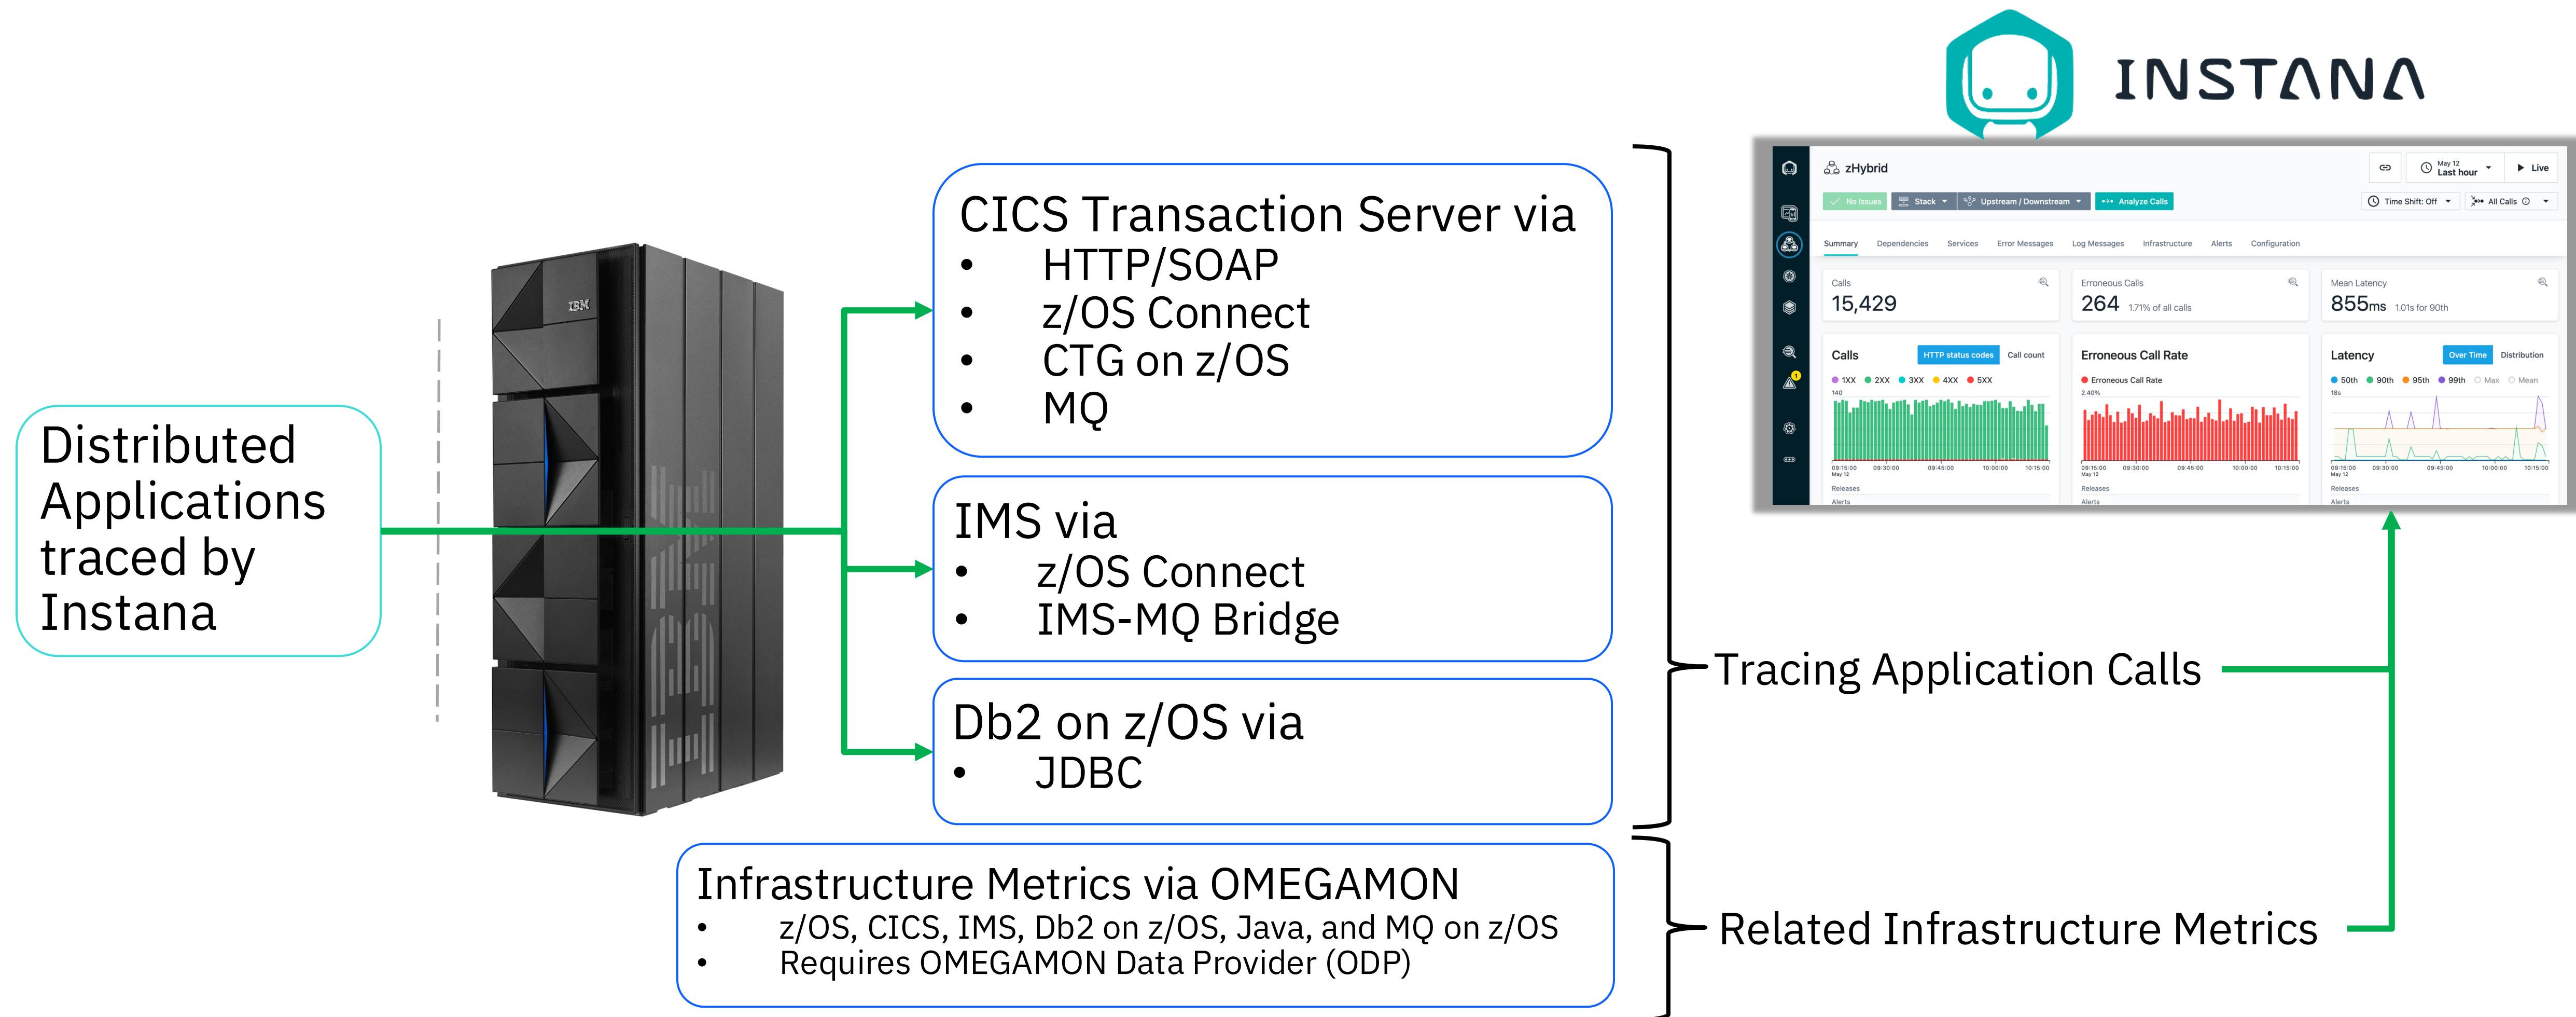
INSTANA

zHybrid

May 12 Last hour

Live

No Issues

Stack

Upstream / Downstream

Analyze Calls

Time Shift: Off

All Calls

Summary Dependencies Services Error Messages Log Messages Infrastructure Alerts Configuration

Calls
15,429

Erroneous Calls
264 1.71% of all calls

Mean Latency
855ms 1.01s for 90th

Calls HTTP status codes Call count

1XX 2XX 3XX 4XX 5XX

Erroneous Call Rate

Erroneous Call Rate

Latency Over Time Distribution

50th 90th 95th 99th Max Mean

Releases

Alerts

IBM

Distributed Applications traced by Instana

CICS Transaction Server via
• HTTP/SOAP
• z/OS Connect
• CTG on z/OS
• MQ

IMS via
• z/OS Connect
• IMS-MQ Bridge

Db2 on z/OS via
• JDBC

Tracing Application Calls

Infrastructure Metrics via OMEGAMON
• z/OS, CICS, IMS, Db2 on z/OS, Java, and MQ on z/OS
• Requires OMEGAMON Data Provider (ODP)

Related Infrastructure Metrics